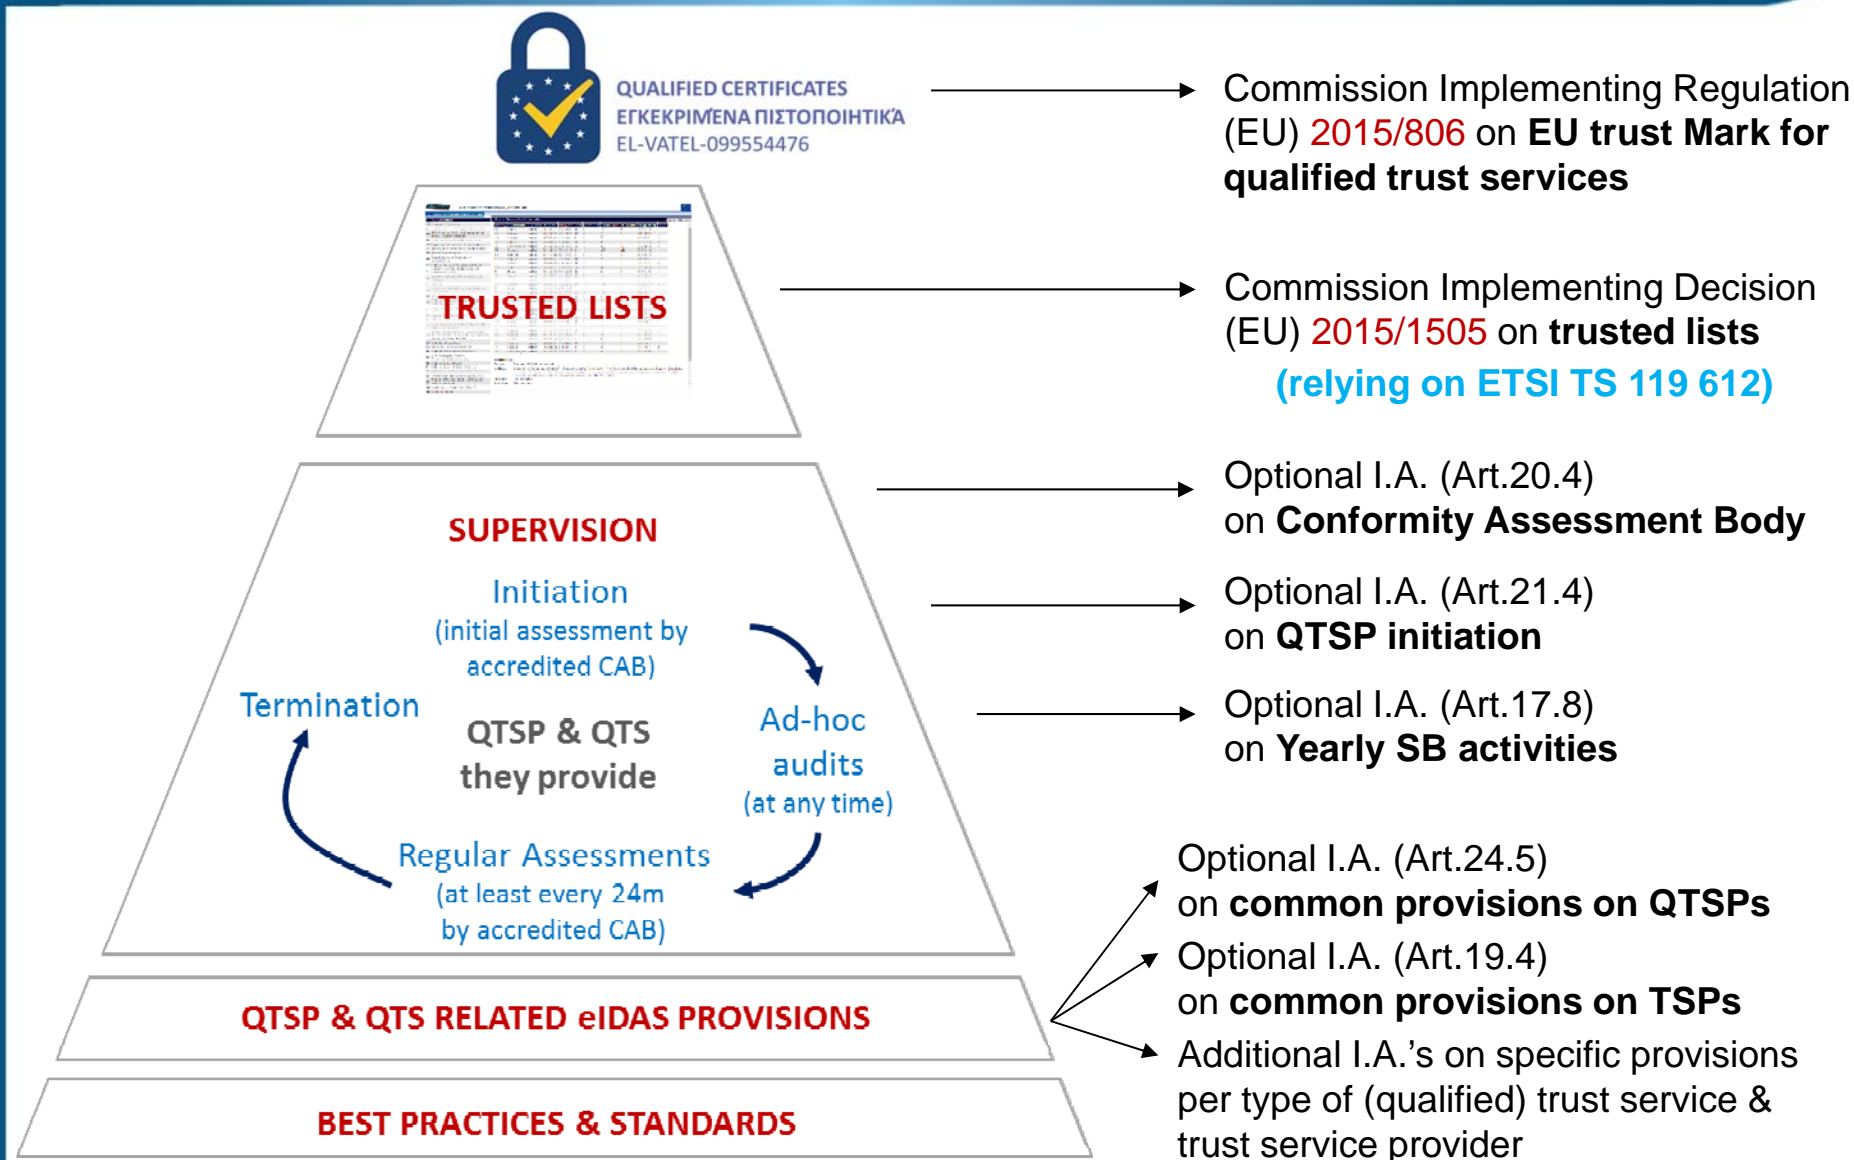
QUALIFIED CERTIFICATES
ΕΓΚΕΚΡΙΜΕΝΑ ΠΙΣΤΟΠΟΙΗΤΙΚΑ
EL-VATEL-099554476

Commission Implementing Regulation (EU) 2015/806 on EU trust Mark for qualified trust services

TRUSTED LISTS

Commission Implementing Decision (EU) 2015/1505 on trusted lists

(relying on ETSI TS 119 612)

SUPERVISION

Initiation
(initial assessment by accredited CAB)

Termination

QTSP & QTS they provide

Ad-hoc audits
(at any time)

Regular Assessments
(at least every 24m by accredited CAB)

Optional I.A. (Art.20.4)
on Conformity Assessment Body

Optional I.A. (Art.21.4)
on QTSP initiation

Optional I.A. (Art.17.8)
on Yearly SB activities

QTSP & QTS RELATED eIDAS PROVISIONS

BEST PRACTICES & STANDARDS

Optional I.A. (Art.24.5)
on common provisions on QTSPs

Optional I.A. (Art.19.4)
on common provisions on TSPs

Additional I.A.'s on specific provisions per type of (qualified) trust service & trust service provider